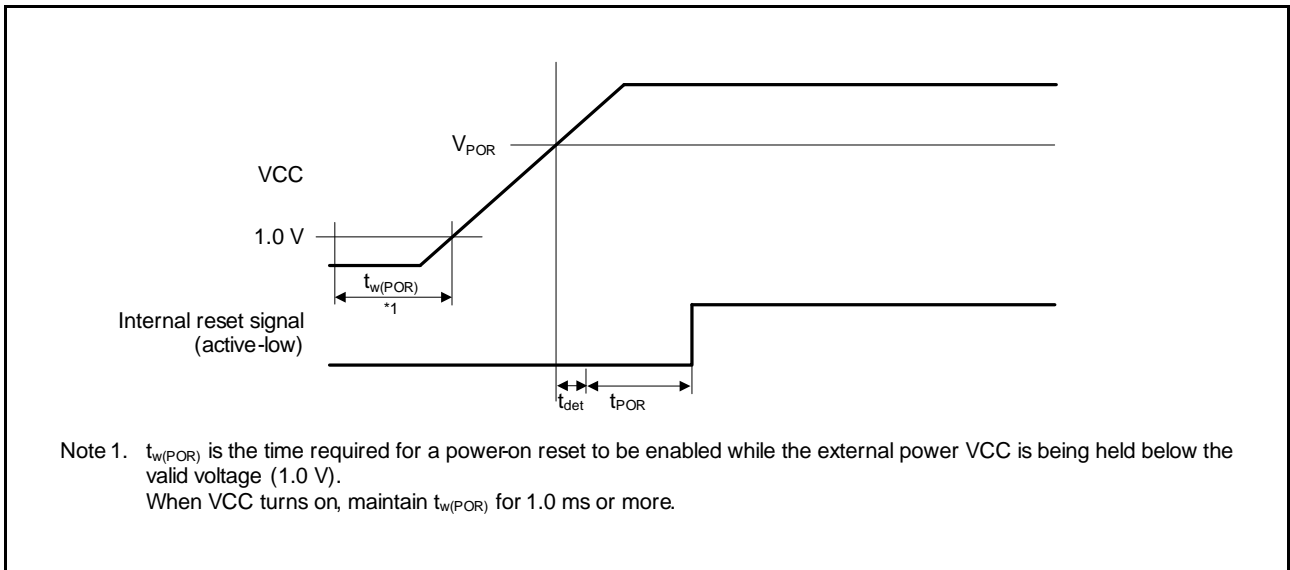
$V_{POR}$

VCC

1.0 V

$t_{w(POR)}$

*1

Internal reset signal (active-low)

$t_{det}$ $t_{POR}$

Note 1. $t_{w(POR)}$ is the time required for a power-on reset to be enabled while the external power VCC is being held below the valid voltage (1.0 V).
When VCC turns on, maintain $t_{w(POR)}$ for 1.0 ms or more.